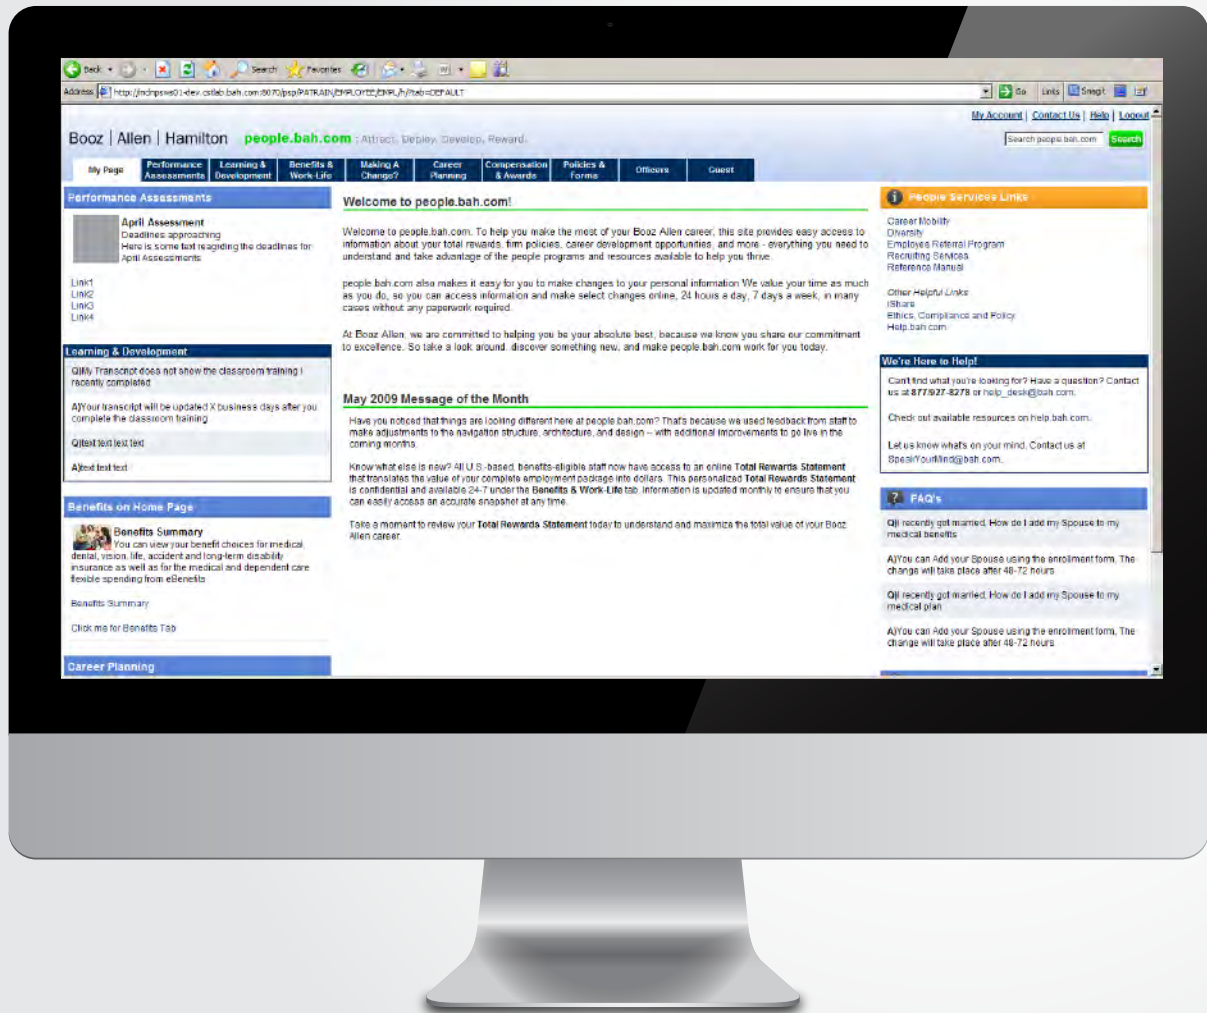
Back · Search · Favorites

Address http://mdnpsws01-dev.cstlab.bah.com:8070/psp/PATRAIN/EMPLOYEE/EMPL/h/?tab=DEFAULT

Go · Links · Snagit

My Account | Contact Us | Help | Logout

Booz | Allen | Hamilton people.bah.com : Attract. Deploy. Develop. Reward.

Search people.bah.com Search

My Page | Performance Assessments | Learning & Development | Benefits & Work-Life | Making A Change? | Career Planning | Compensation & Awards | Policies & Forms | Officers | Guest

Performance Assessments

April Assessment
Deadlines approaching
Here is some text reagrding the deadlines for April Assessments

Link1
Link2
Link3
Link4

Learning & Development

Q)My Transcript does not show the classroom training I recently completed

A)Your transcript will be updated X business days after you complete the classroom training

Q)text text text text

A)text text text

Benefits on Home Page

Benefits Summary
You can view your benefit choices for medical, dental, vision, life, accident and long-term disability insurance as well as for the medical and dependent care flexible spending from eBenefits

Benefits Summary

Click me for Benefits Tab

Career Planning

Welcome to people.bah.com!

Welcome to people.bah.com. To help you make the most of your Booz Allen career, this site provides easy access to information about your total rewards, firm policies, career development opportunities, and more - everything you need to understand and take advantage of the people programs and resources available to help you thrive.

people.bah.com also makes it easy for you to make changes to your personal information. We value your time as much as you do, so you can access information and make select changes online, 24 hours a day, 7 days a week, in many cases without any paperwork required.

At Booz Allen, we are committed to helping you be your absolute best, because we know you share our commitment to excellence. So take a look around, discover something new, and make people.bah.com work for you today.

May 2009 Message of the Month

Have you noticed that things are looking different here at people.bah.com? That's because we used feedback from staff to make adjustments to the navigation structure, architecture, and design -- with additional improvements to go live in the coming months.

Know what else is new? All U.S.-based, benefits-eligible staff now have access to an online Total Rewards Statement that translates the value of your complete employment package into dollars. This personalized Total Rewards Statement is confidential and available 24-7 under the Benefits & Work-Life tab. Information is updated monthly to ensure that you can easily access an accurate snapshot at any time.

Take a moment to review your Total Rewards Statement today to understand and maximize the total value of your Booz Allen career.

People Services Links

Career Mobility
Diversity
Employee Referral Program
Recruiting Services
Reference Manual

Other Helpful Links
iShare
Ethics, Compliance and Policy
Help.bah.com

We're Here to Help!

Can't find what you're looking for? Have a question? Contact us at 877/927-8278 or help_desk@bah.com.

Check out available resources on help.bah.com.

Let us know what's on your mind. Contact us at SpeakYourMind@bah.com.

FAQ's

Q)I recently got married. How do I add my Spouse to my medical benefits

A)You can Add your Spouse using the enrollment form. The change will take place after 48-72 hours

Q)I recently got married. How do I add my Spouse to my medical plan

A)You can Add your Spouse using the enrollment form. The change will take place after 48-72 hours